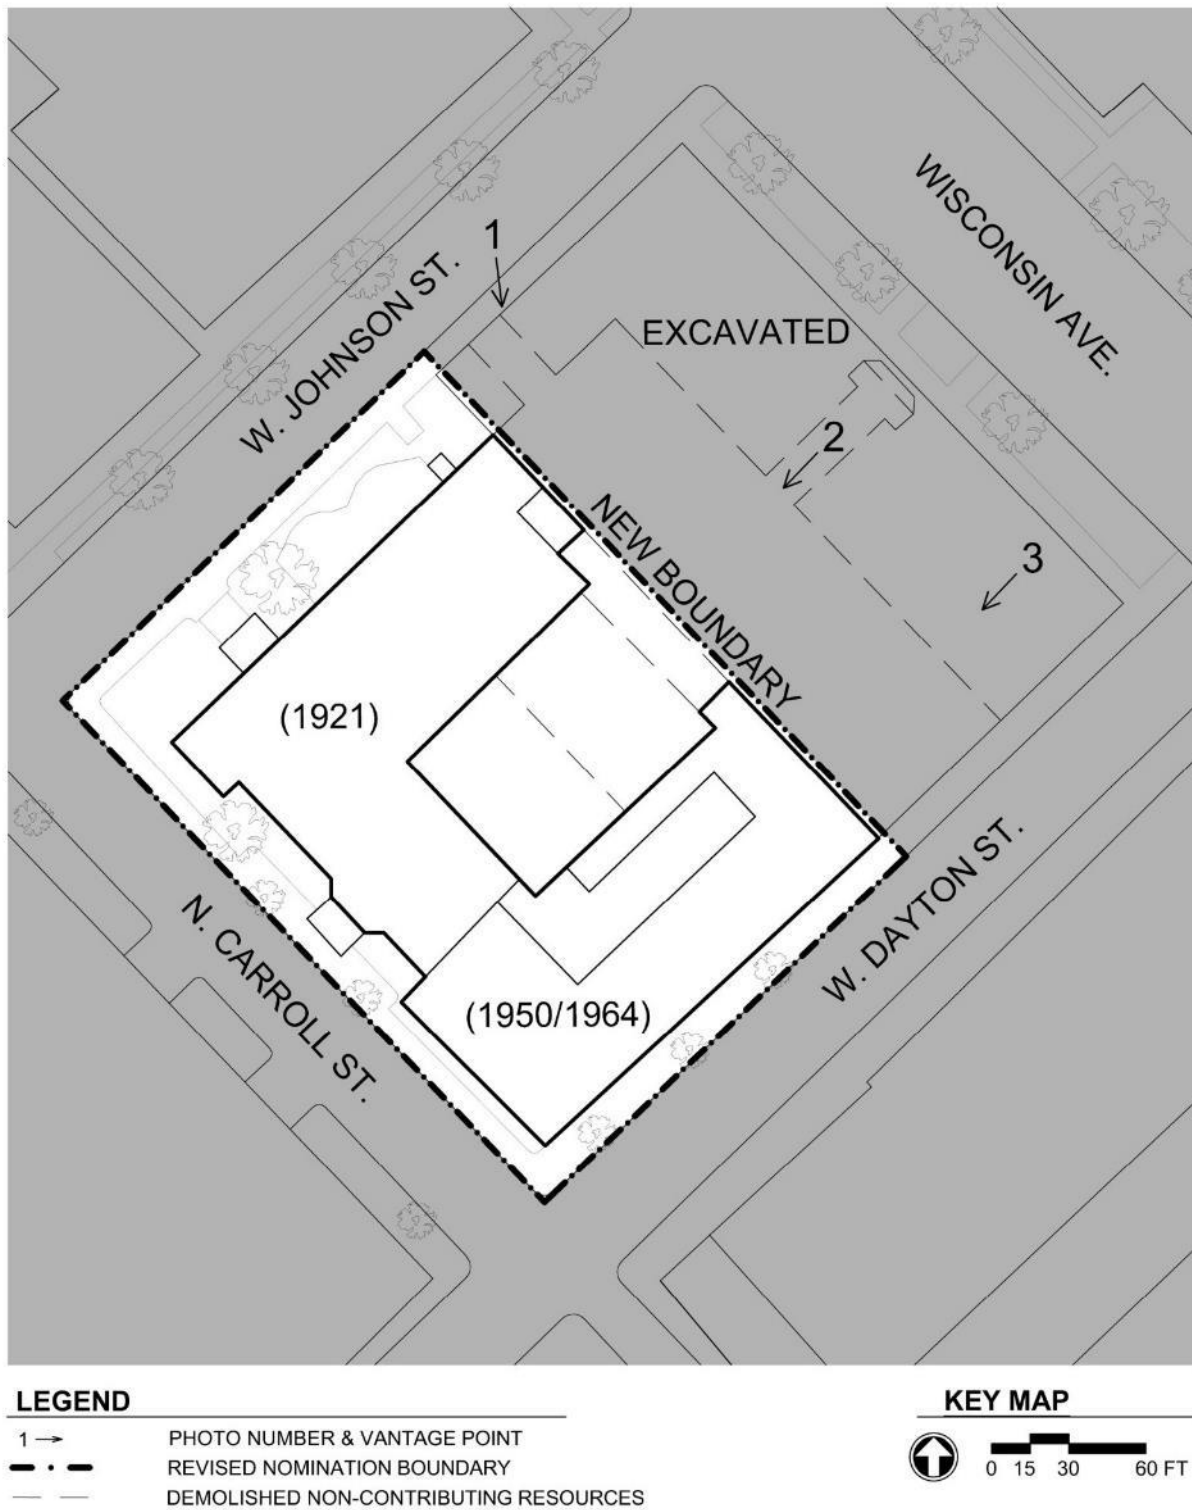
WISCONSIN AVE.

W. JOHNSON ST.

1

EXCAVATED

2

NEW BOUNDARY

3

(1921)

W. DAYTON ST.

N. CARROLL ST.

(1950/1964)

LEGEND

1 → PHOTO NUMBER & VANTAGE POINT

REVISED NOMINATION BOUNDARY

DEMOLISHED NON-CONTRIBUTING RESOURCES

KEY MAP

0 15 30 60 FT